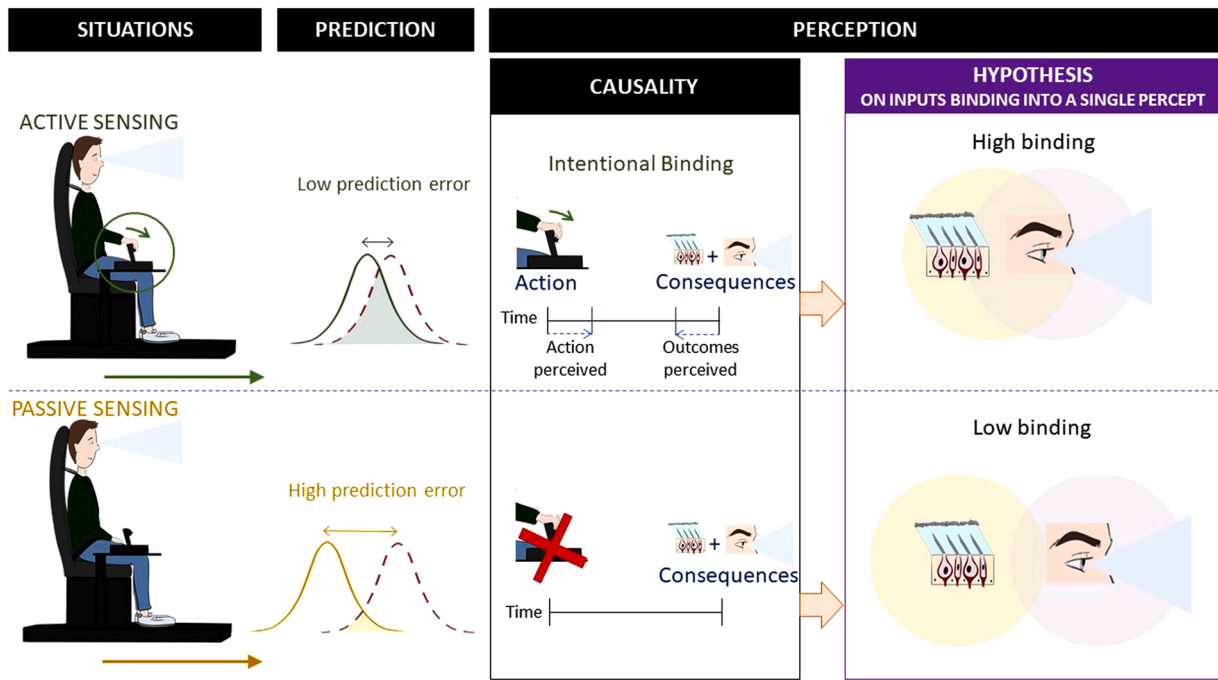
SITUATIONS

PREDICTION

PERCEPTION

CAUSALITY

HYPOTHESIS
ON INPUTS BINDING INTO A SINGLE PERCEPT

ACTIVE SENSING

Low prediction error

Intentional Binding

Action

+

Consequences

Time

Action perceived

Outcomes perceived

High binding

PASSIVE SENSING

High prediction error

+

Consequences

Time

Low binding